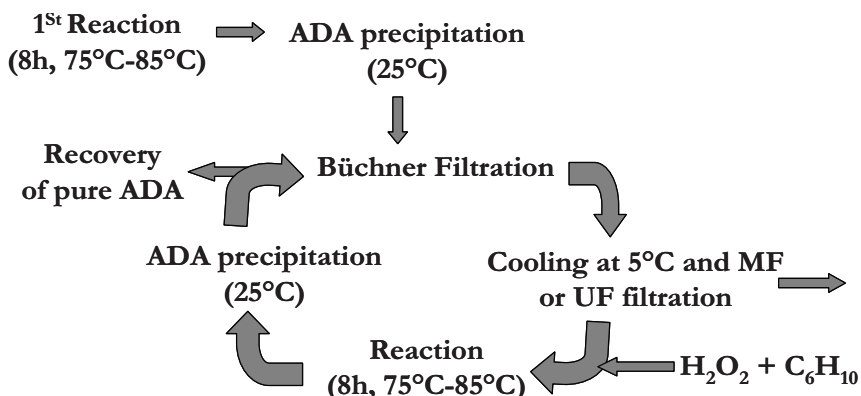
1$^{St}$ Reaction (8h, 75°C-85°C)

ADA precipitation (25°C)

Recovery of pure ADA

Büchner Filtration

ADA precipitation (25°C)

Cooling at 5°C and MF or UF filtration

Reaction (8h, 75°C-85°C)

$H_2O_2 + C_6H_{10}$